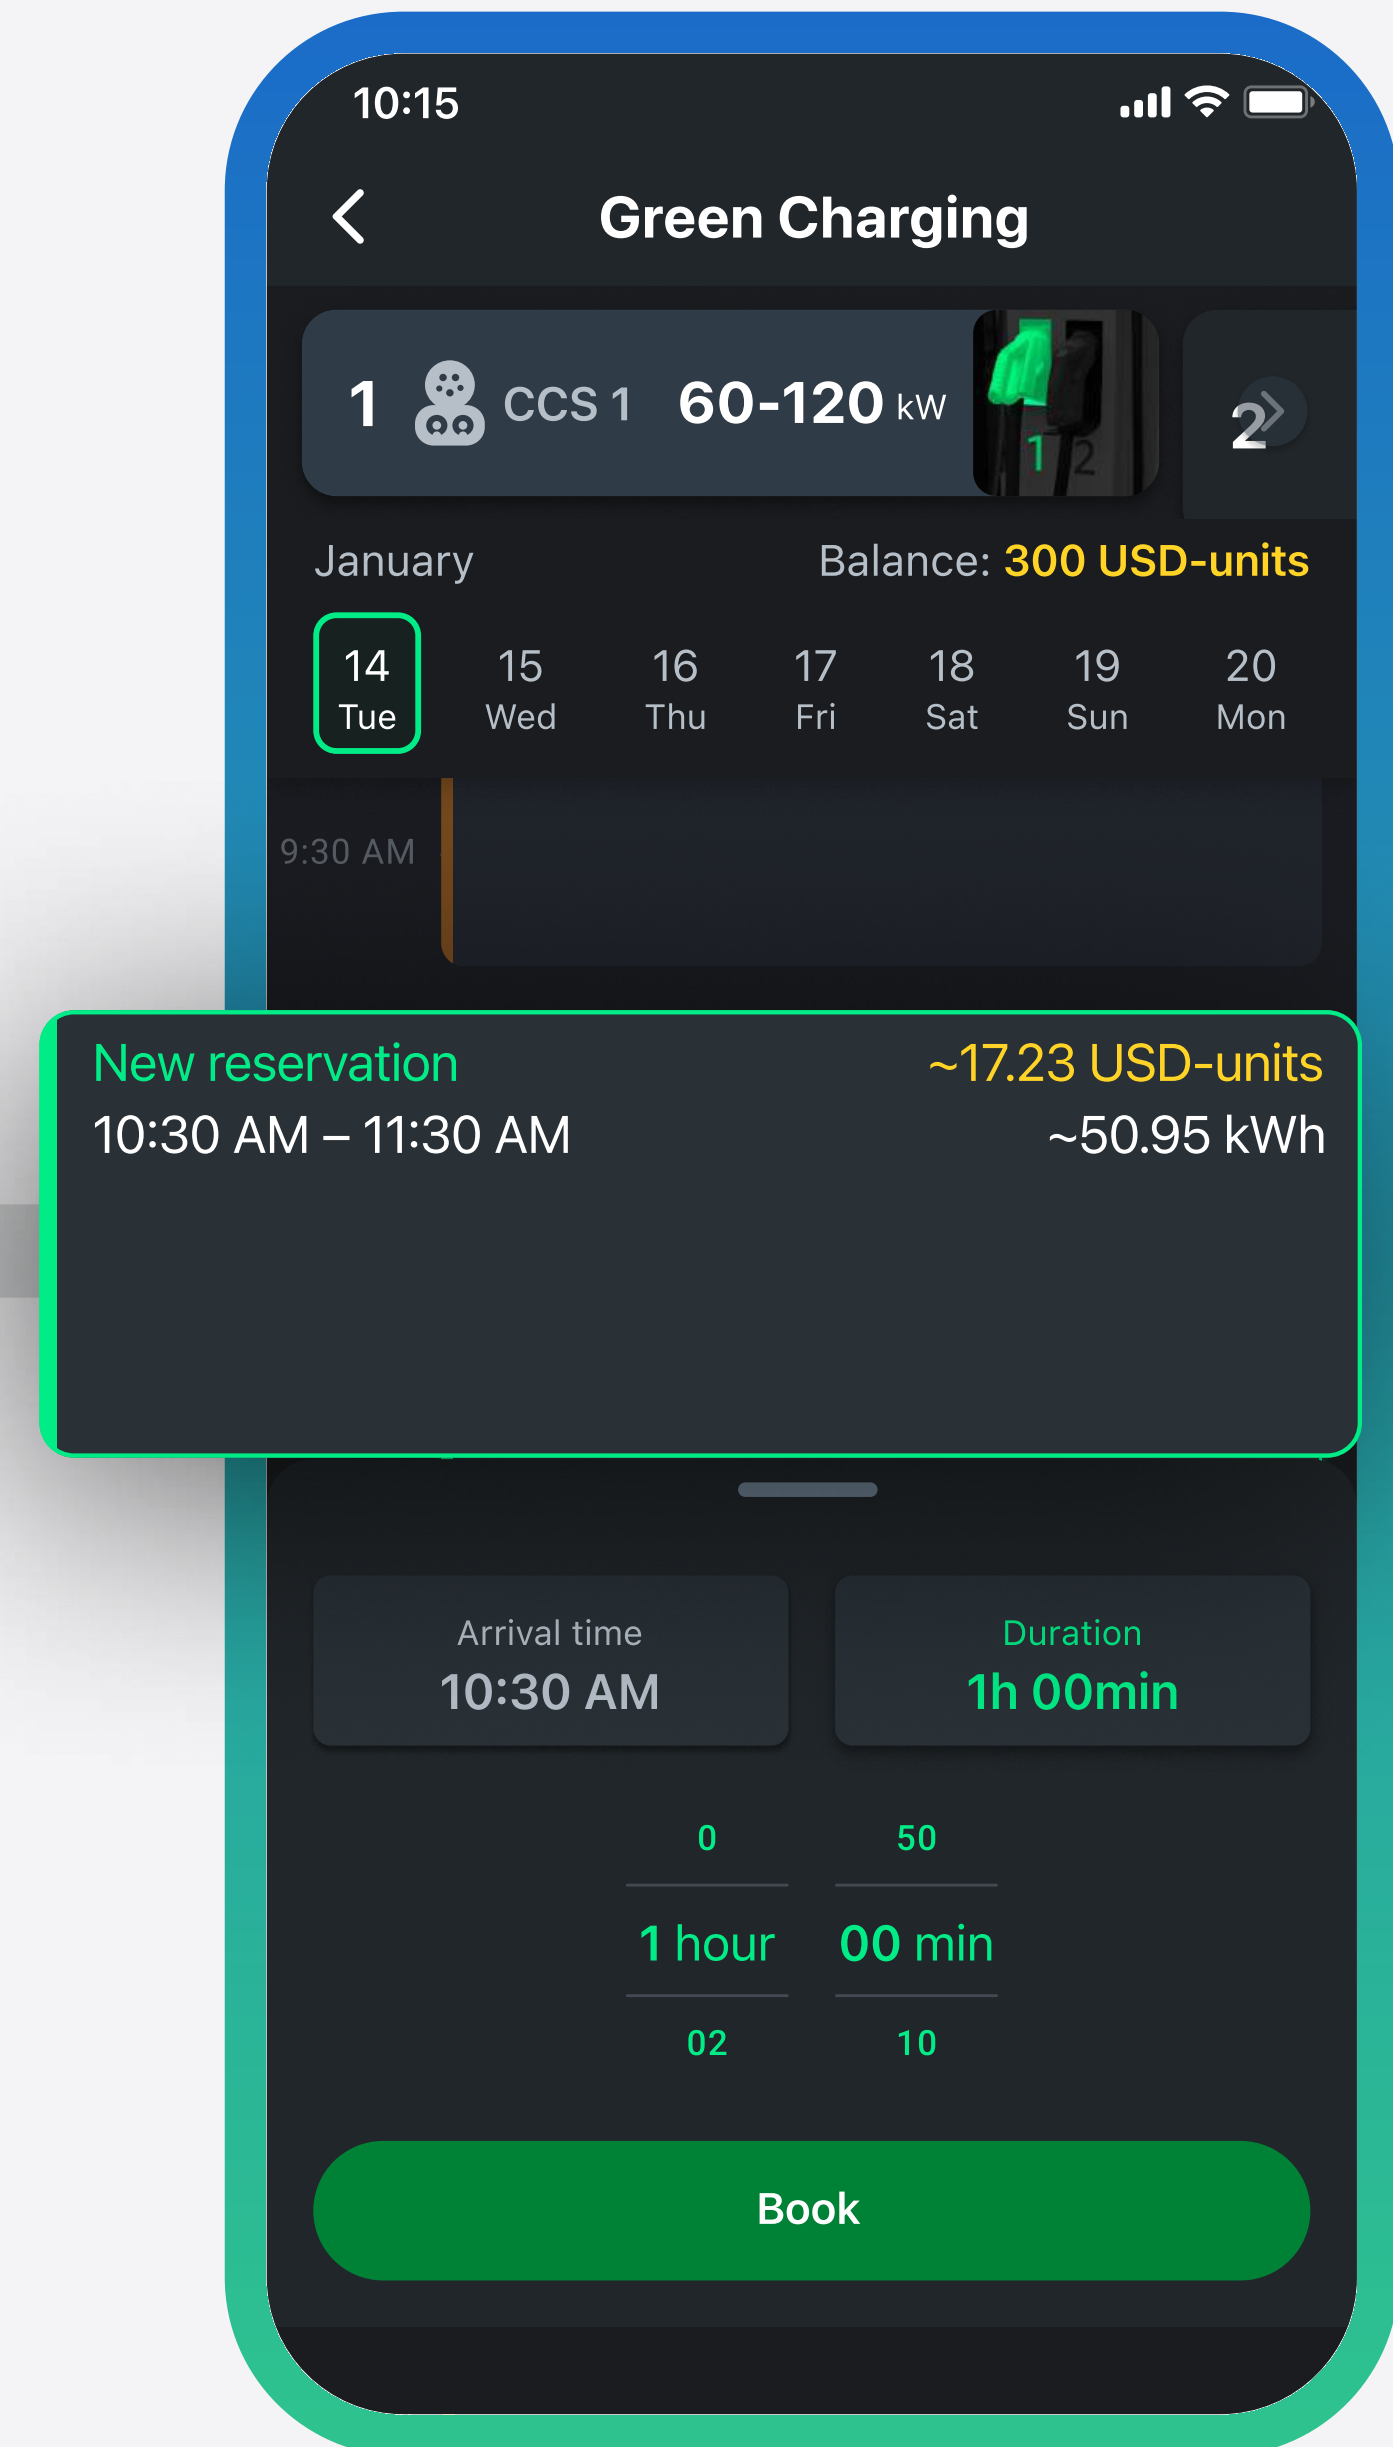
10:15

Green Charging

1 CCS 1 60-120 kW

1 2

2

January

Balance: 300 USD-units

| 14 | 15 | 16 | 17 | 18 | 19 | 20 |
|---|---|---|---|---|---|---|
| Tue | Wed | Thu | Fri | Sat | Sun | Mon |

9:30 AM

New reservation ~17.23 USD-units
10:30 AM – 11:30 AM ~50.95 kWh

Arrival time
10:30 AM

Duration
1h 00min

0 50
1 hour 00 min
02 10

Book